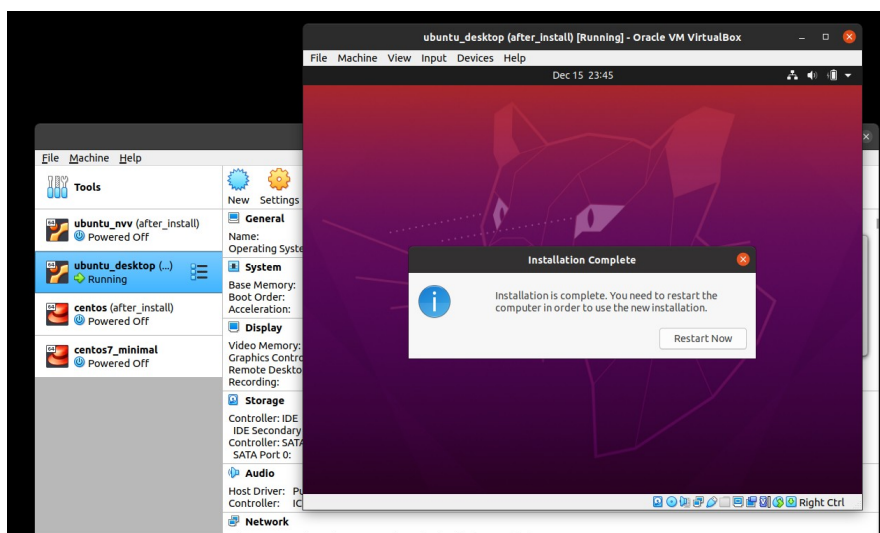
ubuntu_desktop (after_install) [Running] - Oracle VM VirtualBox

File Machine View Input Devices Help

Dec 15 23:45

File Machine Help

Tools

ubuntu_nvv (after_install)
Powered Off

ubuntu_desktop (...)
Running

centos (after_install)
Powered Off

centos7_minimal
Powered Off

New Settings

General
Name:
Operating Syste

System
Base Memory:
Boot Order:
Acceleration:

Display
Video Memory:
Graphics Contro
Remote Deskto
Recording:

Storage
Controller: IDE
IDE Secondary
Controller: SATA
SATA Port 0:

Audio
Host Driver: Pu
Controller: IC

Network

Installation Complete

Installation is complete. You need to restart the computer in order to use the new installation.

Restart Now

Right Ctrl